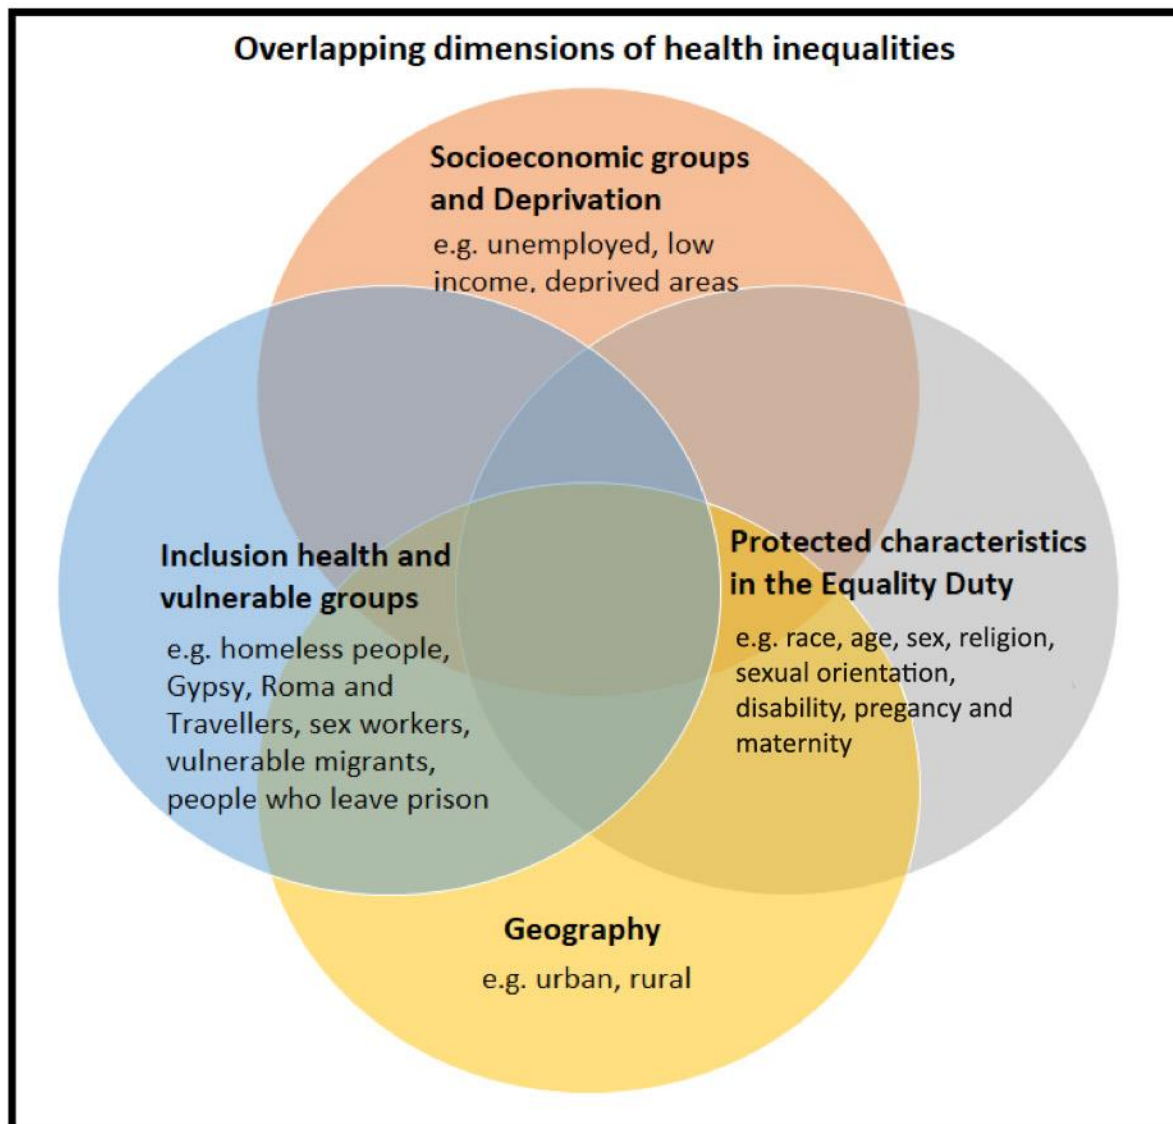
Overlapping dimensions of health inequalities

Socioeconomic groups and Deprivation
e.g. unemployed, low income, deprived areas

Inclusion health and vulnerable groups
e.g. homeless people, Gypsy, Roma and Travellers, sex workers, vulnerable migrants, people who leave prison

Protected characteristics in the Equality Duty
e.g. race, age, sex, religion, sexual orientation, disability, pregancy and maternity

Geography
e.g. urban, rural